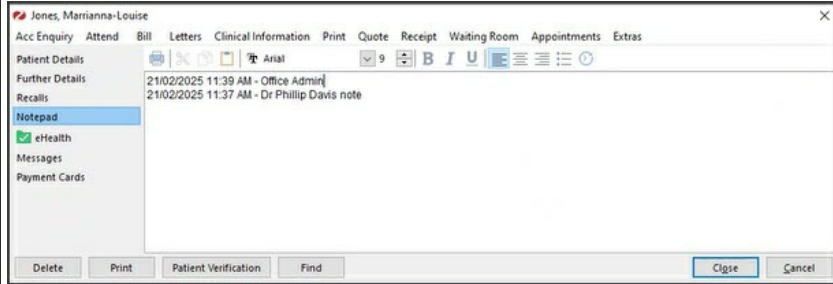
Jones, Marrianna-Louise

Acc Enquiry Attend Bill Letters Clinical Information Print Quote Receipt Waiting Room Appointments Extras

Patient Details
Further Details
Recalls
Notepad
eHealth
Messages
Payment Cards

Arial 9 B I U

21/02/2025 11:39 AM - Office Admin
21/02/2025 11:37 AM - Dr Phillip Davis note

Delete Print Patient Verification Find Close Cancel